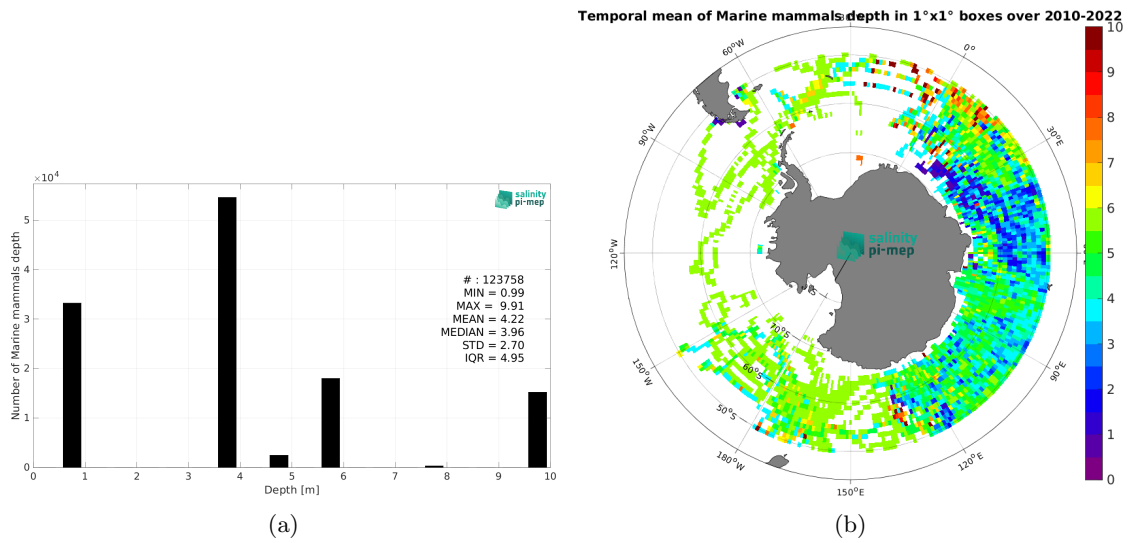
$\times10^4$

salinity pi-mep

# : 123758
MIN = 0.99
MAX = 9.91
MEAN = 4.22
MEDIAN = 3.96
STD = 2.70
IQR = 4.95

Number of Marine mammals depth

5
4
3
2
1
0

0 1 2 3 4 5 6 7 8 9 10

Depth [m]

(a)

Temporal mean of Marine mammals depth in 1°x1° boxes over 2010-2022

60°W
0°
30°E
90°W
120°W
60°E
150°W
90°E
180°W
120°E
150°E
70°S
60°S
50°S

salinity pi-mep

10
9
8
7
6
5
4
3
2
1
0

(b)